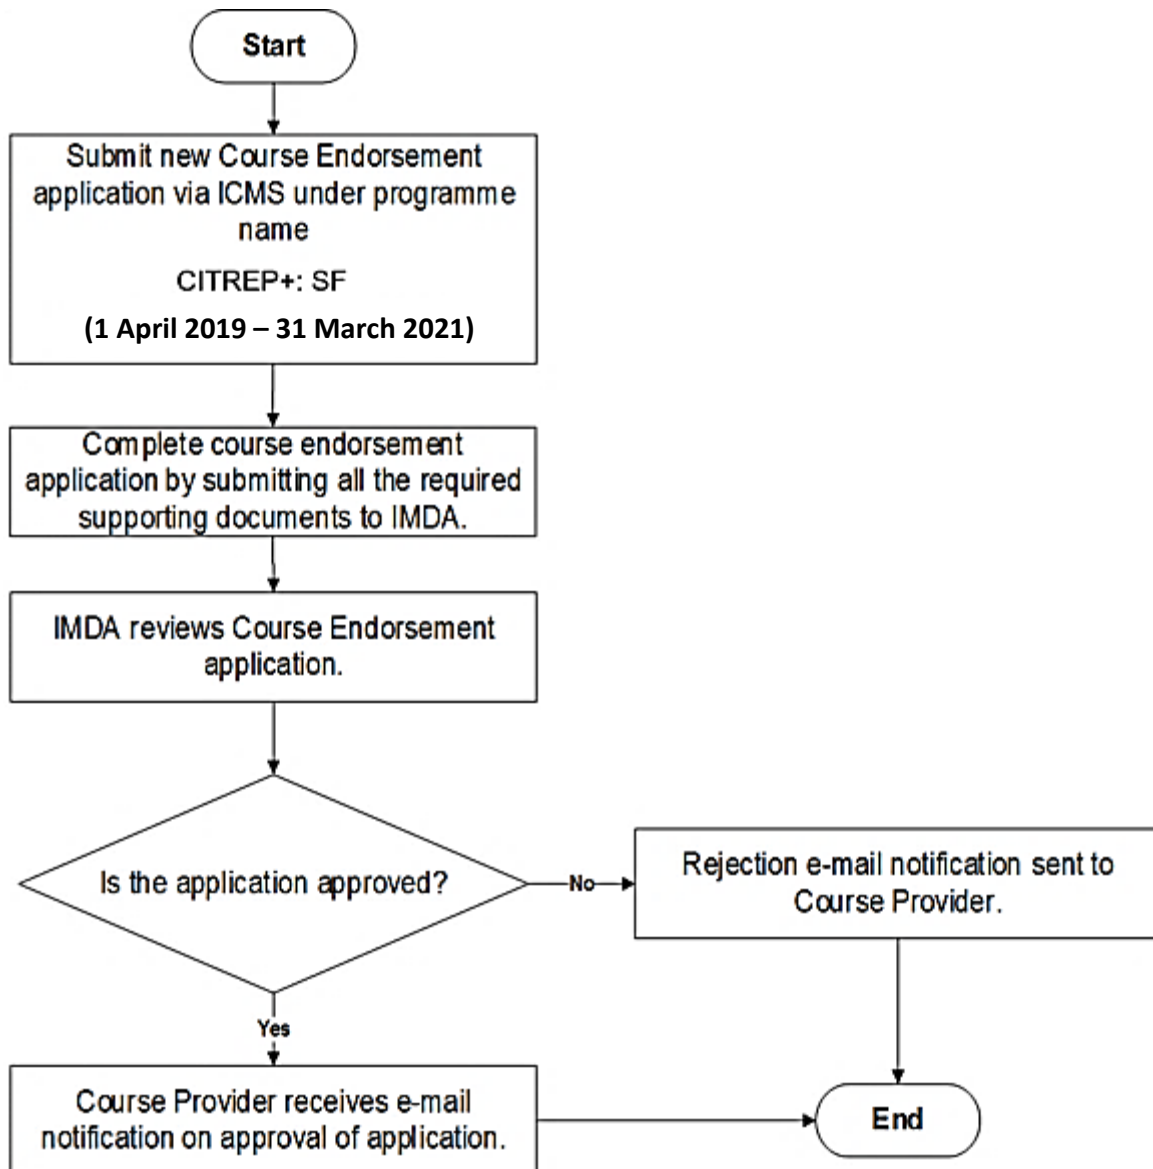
Start

Submit new Course Endorsement application via ICMS under programme name

CITREP+: SF

(1 April 2019 – 31 March 2021)

Complete course endorsement application by submitting all the required supporting documents to IMDA.

IMDA reviews Course Endorsement application.

Is the application approved?

No

Rejection e-mail notification sent to Course Provider.

Yes

Course Provider receives e-mail notification on approval of application.

End